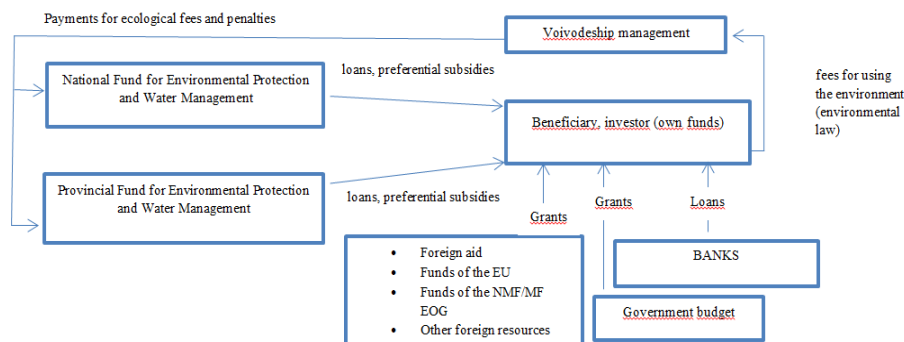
Payments for ecological fees and penalties

Voivodeship management

National Fund for Environmental Protection and Water Management

loans, preferential subsidies

fees for using the environment (environmental law)

Beneficiary, investor (own funds)

Provincial Fund for Environmental Protection and Water Management

loans, preferential subsidies

Grants

Grants

Loans

- Foreign aid
- Funds of the EU
- Funds of the NMF/MF EOG
- Other foreign resources

BANKS

Government budget